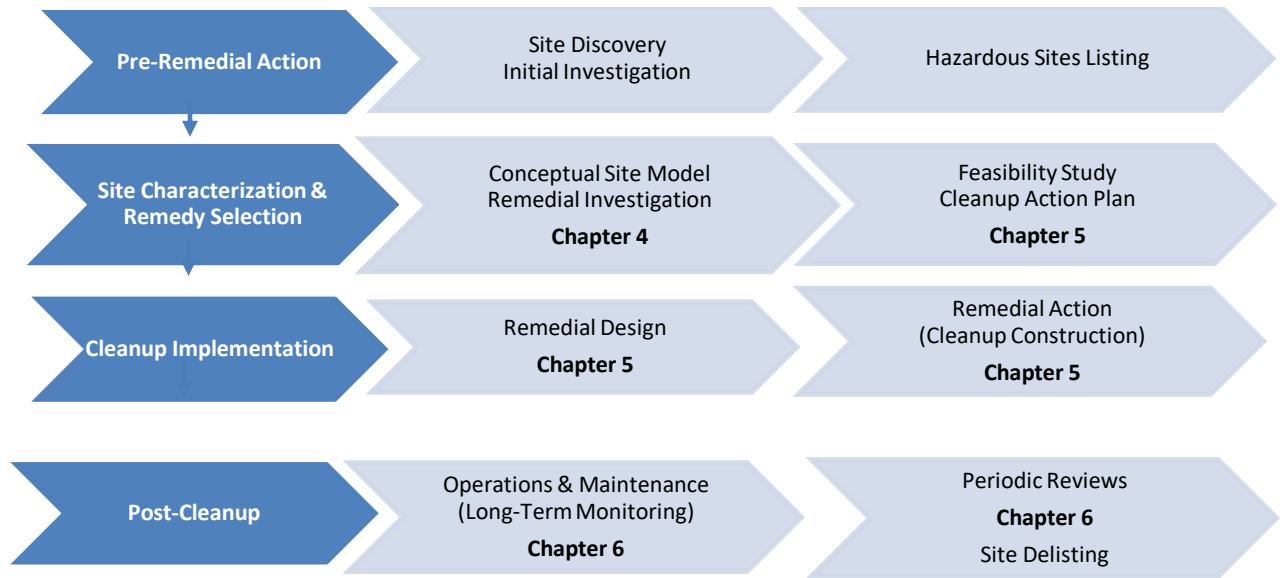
Pre-Remedial Action

Site Discovery
Initial Investigation

Hazardous Sites Listing

Site Characterization & Remedy Selection

Conceptual Site Model
Remedial Investigation
**Chapter 4**

Feasibility Study
Cleanup Action Plan
**Chapter 5**

Cleanup Implementation

Remedial Design
**Chapter 5**

Remedial Action
(Cleanup Construction)
**Chapter 5**

Post-Cleanup

Operations & Maintenance
(Long-Term Monitoring)
**Chapter 6**

Periodic Reviews
**Chapter 6**
Site Delisting